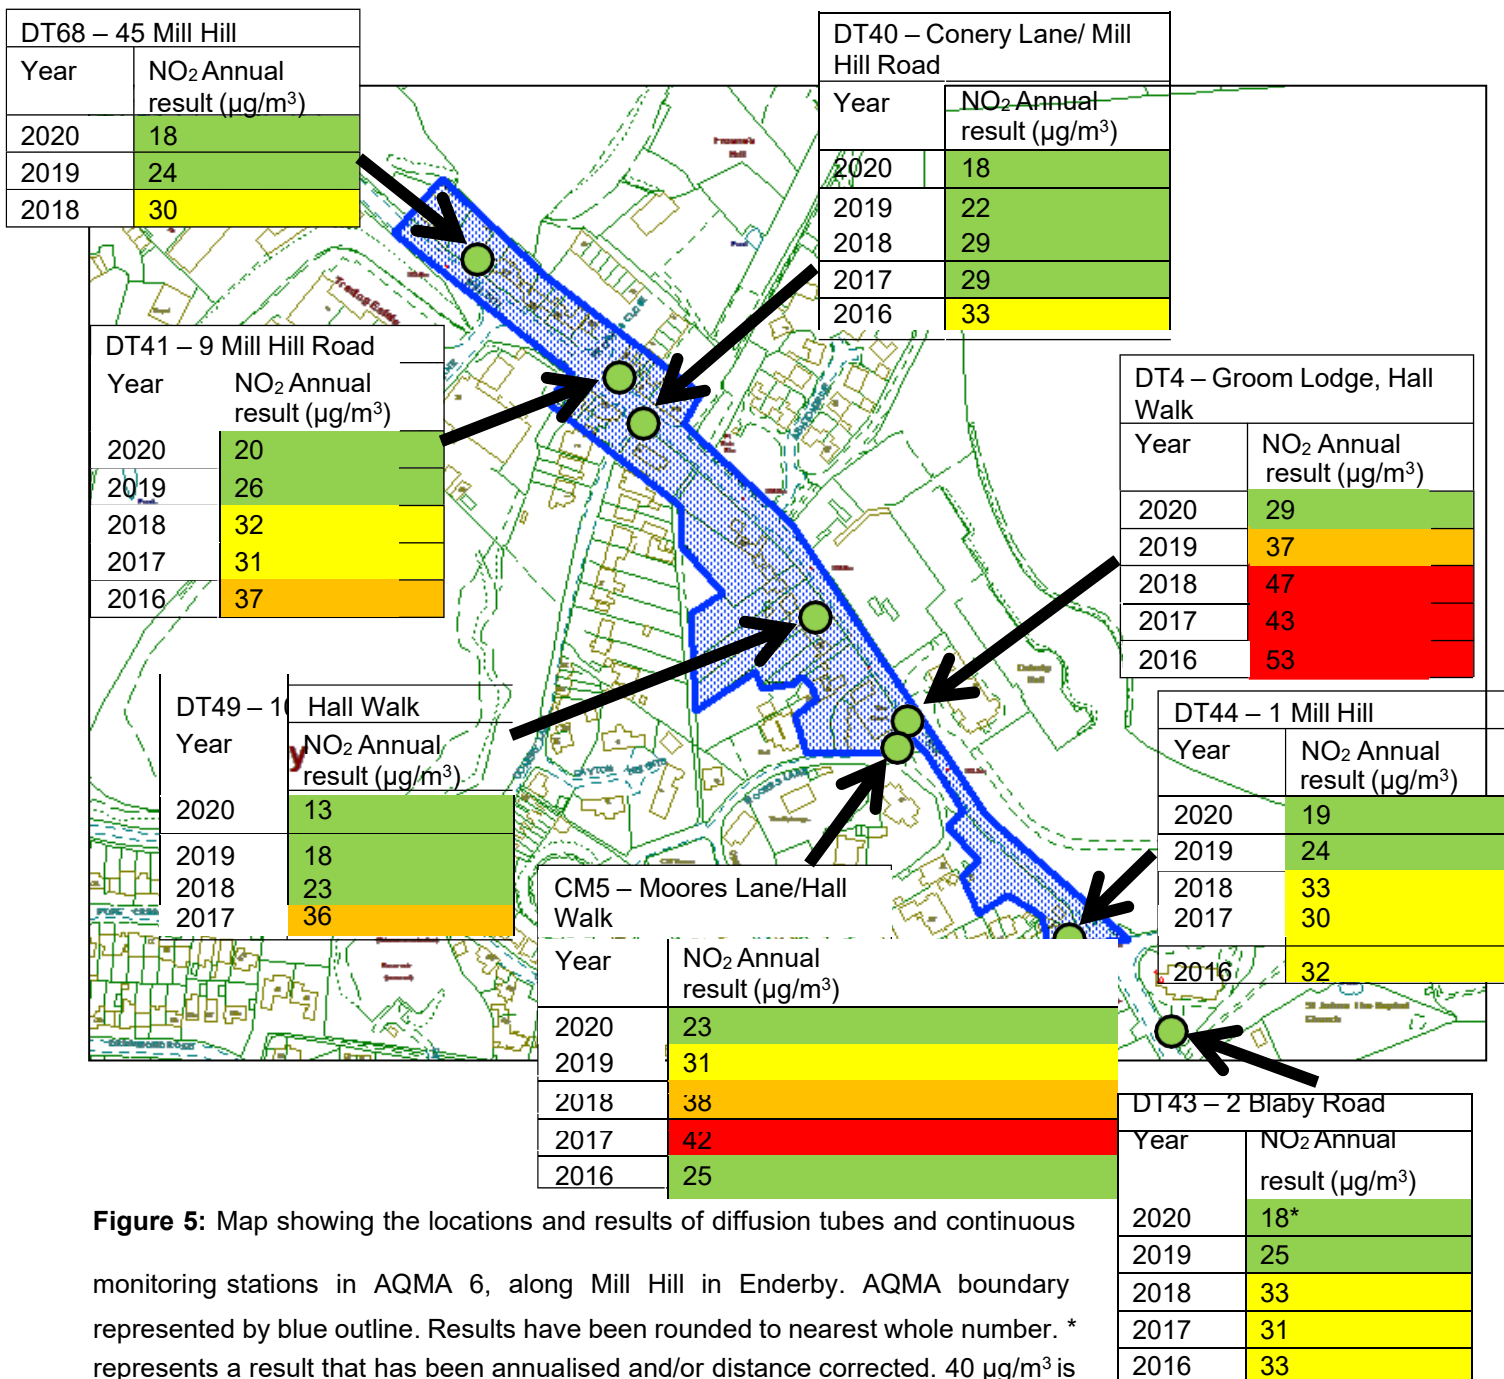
DT68 – 45 Mill Hill

| Year | $NO_2$ Annual result (µg/m$^3$) |
|---|---|
| 2020 | 18 |
| 2019 | 24 |
| 2018 | 30 |

DT40 – Conery Lane/ Mill Hill Road

| Year | $NO_2$ Annual result (µg/m$^3$) |
|---|---|
| 2020 | 18 |
| 2019 | 22 |
| 2018 | 29 |
| 2017 | 29 |
| 2016 | 33 |

DT41 – 9 Mill Hill Road

| Year | $NO_2$ Annual result (µg/m$^3$) |
|---|---|
| 2020 | 20 |
| 2019 | 26 |
| 2018 | 32 |
| 2017 | 31 |
| 2016 | 37 |

DT4 – Groom Lodge, Hall Walk

| Year | $NO_2$ Annual result (µg/m$^3$) |
|---|---|
| 2020 | 29 |
| 2019 | 37 |
| 2018 | 47 |
| 2017 | 43 |
| 2016 | 53 |

DT49 – 1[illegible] Hall Walk

| Year | $NO_2$ Annual result (µg/m$^3$) |
|---|---|
| 2020 | 13 |
| 2019 | 18 |
| 2018 | 23 |
| 2017 | 36 |

DT44 – 1 Mill Hill

| Year | $NO_2$ Annual result (µg/m$^3$) |
|---|---|
| 2020 | 19 |
| 2019 | 24 |
| 2018 | 33 |
| 2017 | 30 |
| 2016 | 32 |

CM5 – Moores Lane/Hall Walk

| Year | $NO_2$ Annual result (µg/m$^3$) |
|---|---|
| 2020 | 23 |
| 2019 | 31 |
| 2018 | 38 |
| 2017 | 42 |
| 2016 | 25 |

DT43 – 2 Blaby Road

| Year | $NO_2$ Annual result (µg/m$^3$) |
|---|---|
| 2020 | 18* |
| 2019 | 25 |
| 2018 | 33 |
| 2017 | 31 |
| 2016 | 33 |

**Figure 5:** Map showing the locations and results of diffusion tubes and continuous monitoring stations in AQMA 6, along Mill Hill in Enderby. AQMA boundary represented by blue outline. Results have been rounded to nearest whole number. * represents a result that has been annualised and/or distance corrected. 40 µg/m$^3$ is